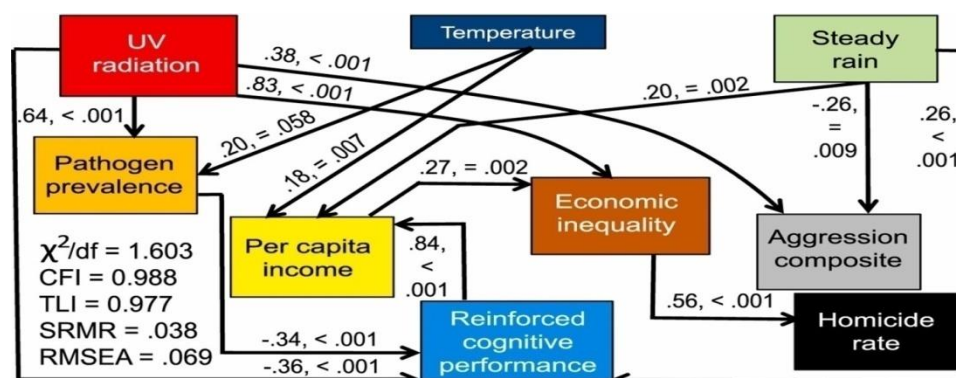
UV radiation

Temperature

Steady rain

.38, < .001

.83, < .001

.20, = .002

.64, < .001

.20, = .058

.18, = .007

-.26, = .009

.26, < .001

Pathogen prevalence

.27, = .002

Economic inequality

Per capita income

.84, < .001

Aggression composite

$\chi^2$/df = 1.603
CFI = 0.988
TLI = 0.977
SRMR = .038
RMSEA = .069

.56, < .001

Homicide rate

-.34, < .001

-.36, < .001

Reinforced cognitive performance